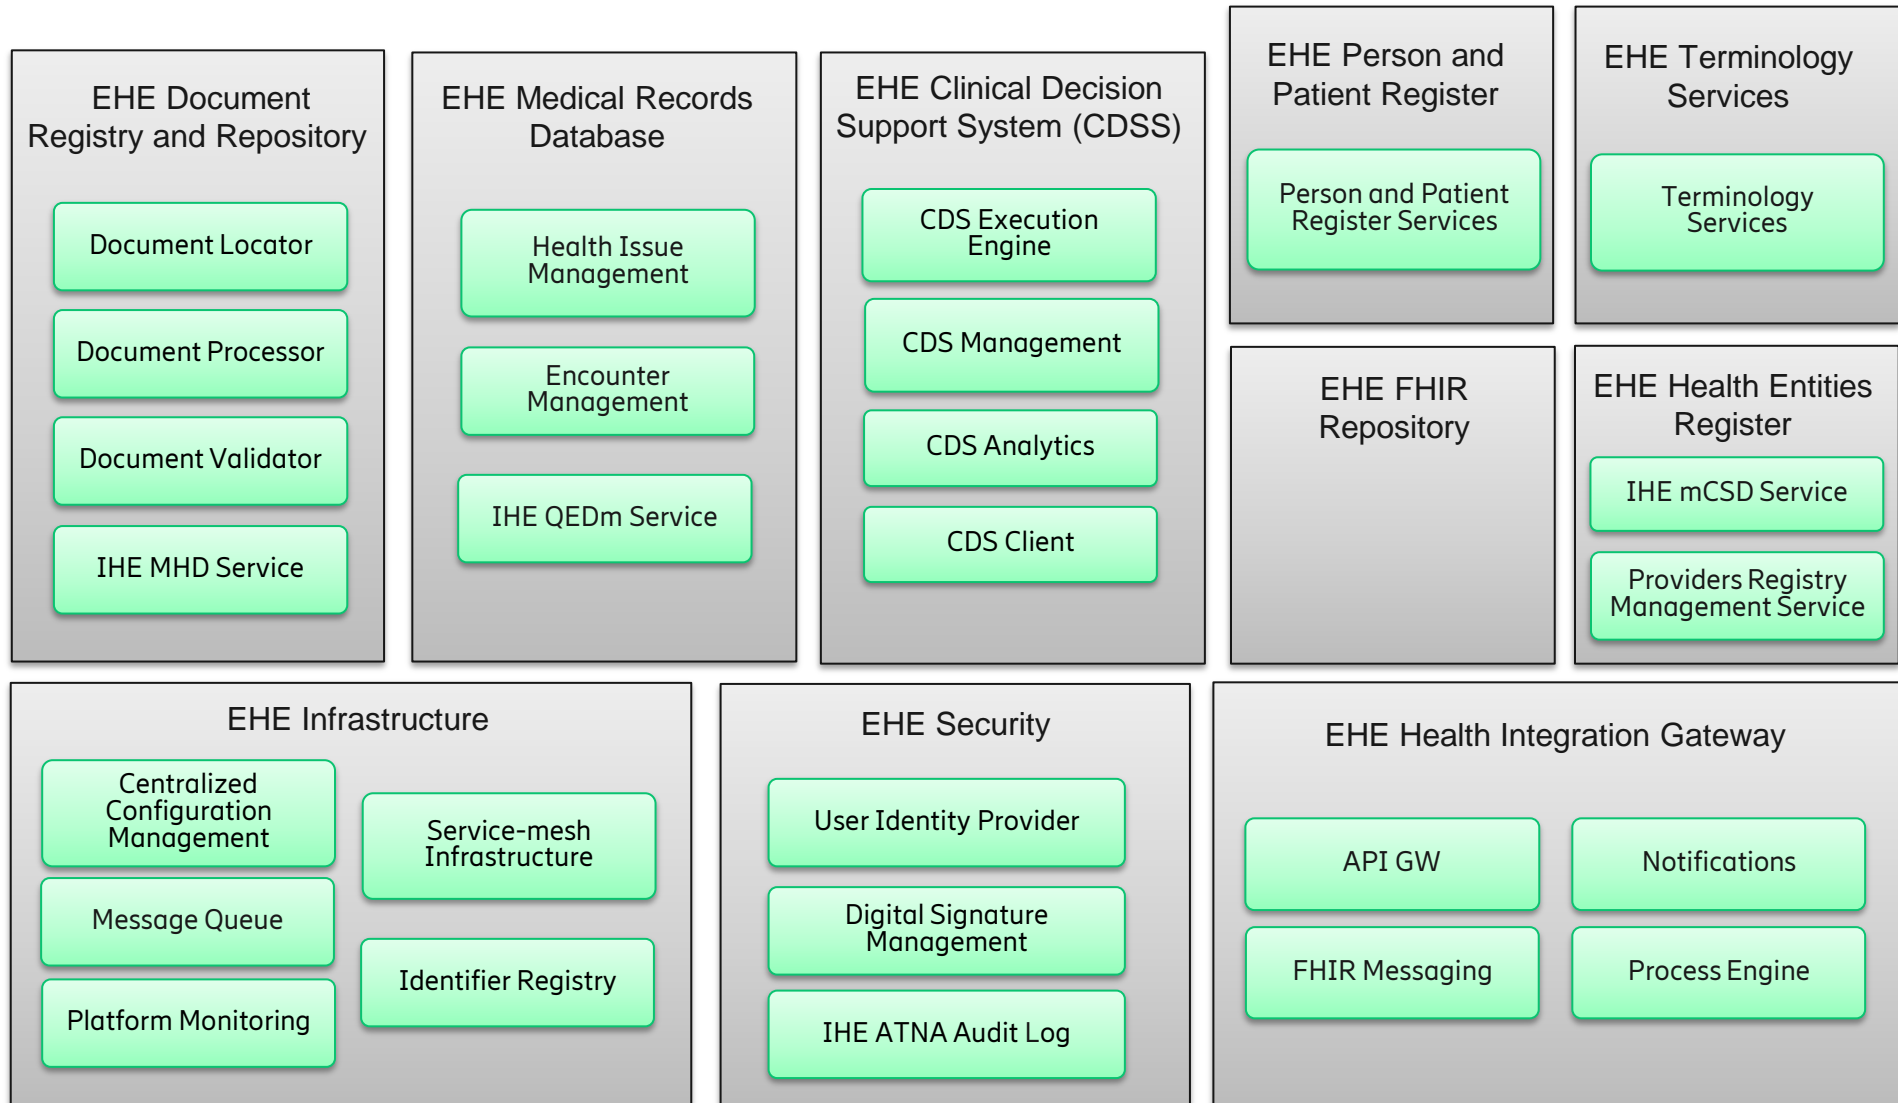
EHE Document Registry and Repository

Document Locator

Document Processor

Document Validator

IHE MHD Service

EHE Medical Records Database

Health Issue Management

Encounter Management

IHE QEDm Service

EHE Clinical Decision Support System (CDSS)

CDS Execution Engine

CDS Management

CDS Analytics

CDS Client

EHE Person and Patient Register

Person and Patient Register Services

EHE Terminology Services

Terminology Services

EHE FHIR Repository

EHE Health Entities Register

IHE mCSD Service

Providers Registry Management Service

EHE Infrastructure

Centralized Configuration Management

Service-mesh Infrastructure

Message Queue

Identifier Registry

Platform Monitoring

EHE Security

User Identity Provider

Digital Signature Management

IHE ATNA Audit Log

EHE Health Integration Gateway

API GW

Notifications

FHIR Messaging

Process Engine